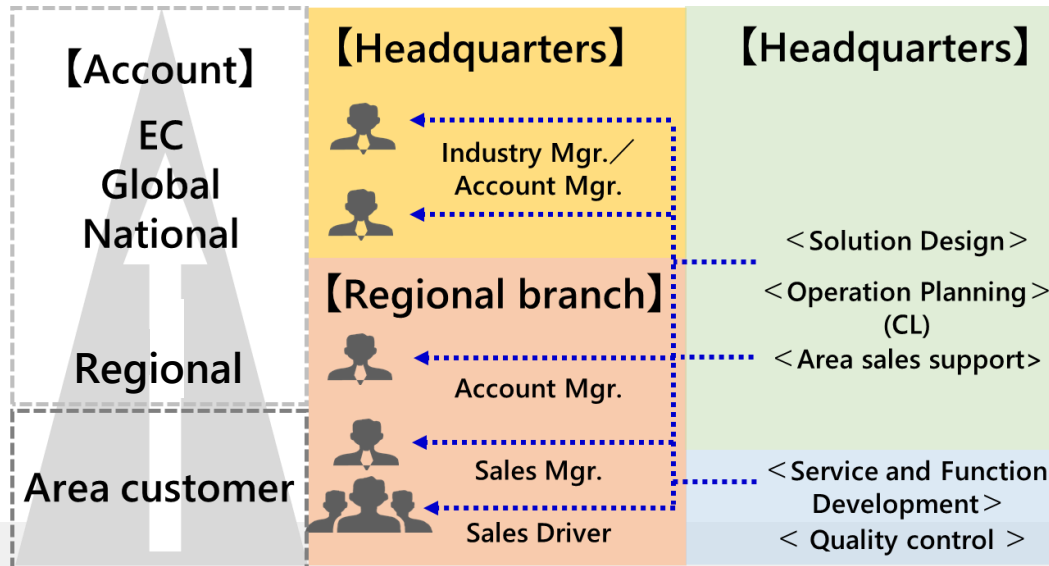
【Account】
EC
Global
National

Regional

Area customer

【Headquarters】

Industry Mgr.／Account Mgr.

【Regional branch】

Account Mgr.

Sales Mgr.

Sales Driver

【Headquarters】

＜Solution Design＞

＜Operation Planning＞(CL)

＜Area sales support＞

＜Service and Function Development＞

＜ Quality control ＞